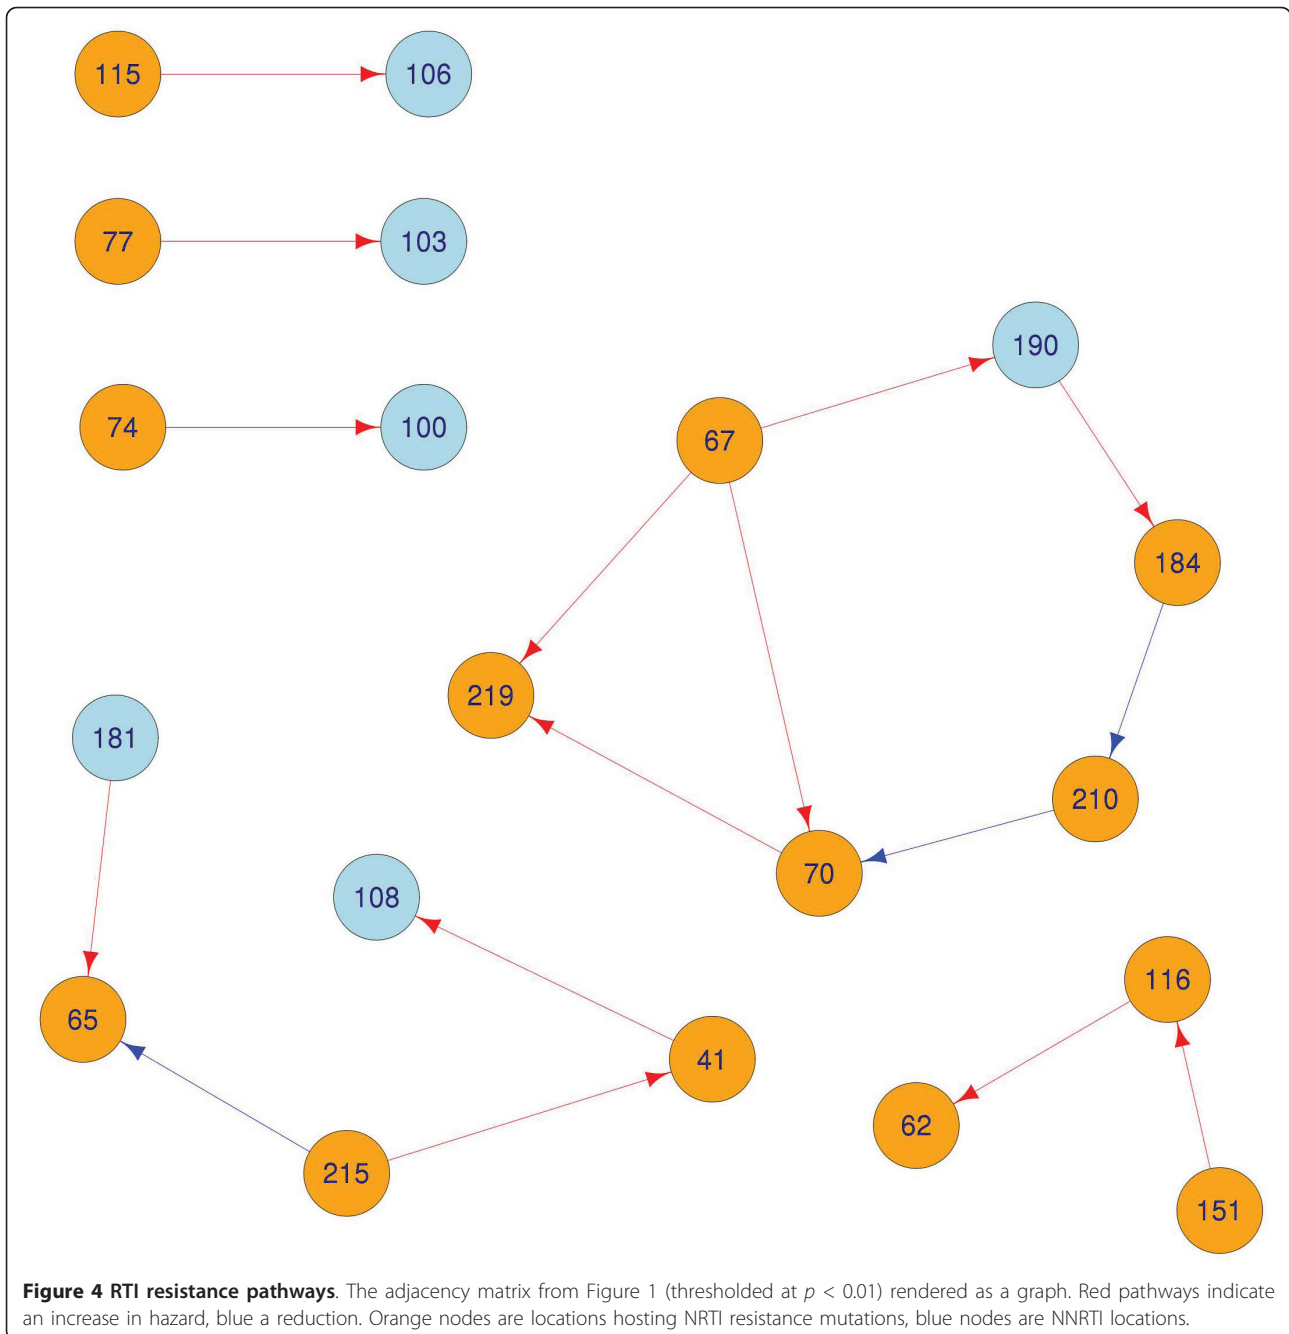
115
106
77
103
74
100
190
67
184
219
181
210
70
108
116
65
41
62
215
151

**Figure 4 RTI resistance pathways**. The adjacency matrix from Figure 1 (thresholded at $p < 0.01$) rendered as a graph. Red pathways indicate an increase in hazard, blue a reduction. Orange nodes are locations hosting NRTI resistance mutations, blue nodes are NNRTI locations.